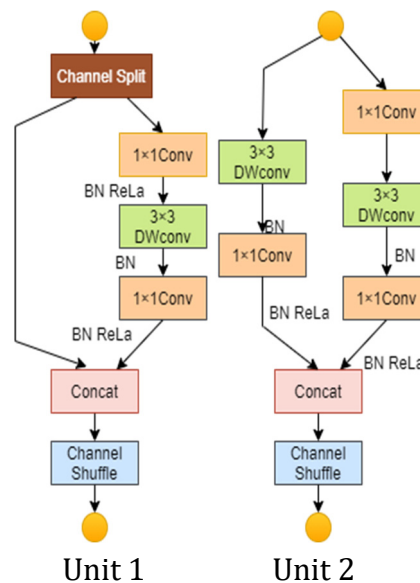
Channel Split

1×1Conv

BN ReLa

3×3 DWconv

BN

1×1Conv

BN ReLa

Concat

Channel Shuffle

Unit 1

1×1Conv

3×3 DWconv

BN

3×3 DWconv

BN

1×1Conv

BN ReLa

1×1Conv

BN ReLa

Concat

Channel Shuffle

Unit 2